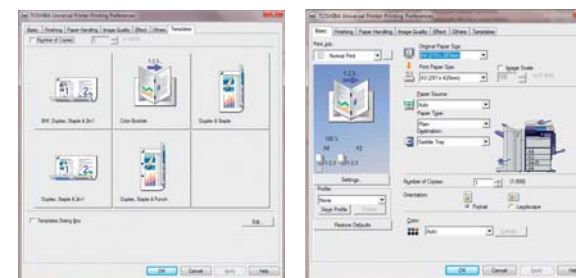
TOSHIBA Universal Printer Printing Preferences

Basic | Finishing | Paper Handling | Image Quality | Effect | Others | Templates

Number of Copies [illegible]

BW, Duplex, Staple & 2in1

Color Booklet

Duplex & Staple

Duplex, Staple & 2in1

Duplex, Staple & Punch

Templates Dialog Box

Edit

OK Cancel Apply Help

TOSHIBA Universal Printer Printing Preferences

Basic | Finishing | Paper Handling | Image Quality | Effect | Others | Templates

Print Job:

Normal Print

Original Paper Size

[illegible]

Print Paper Size

A3 (297 x 420mm)

Image Scale

Paper Source:

Auto

Paper Type:

Plain

Destination:

Saddle Tray

100 %

A4

A3

Settings...

Number of Copies: 1 (1-999)

Orientation:

Portrait

Landscape

Profile

None

Save Profile

Delete

Color:

Auto

Restore Defaults

OK Cancel Apply Help